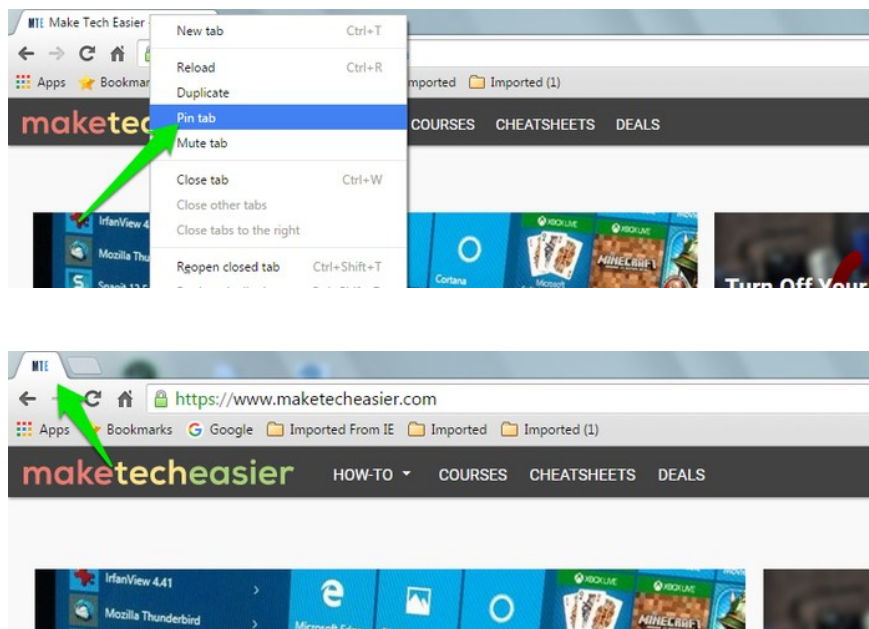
MTE Make Tech Easier

New tab Ctrl+T
Reload Ctrl+R
Duplicate
Pin tab
Mute tab
Close tab Ctrl+W
Close other tabs
Close tabs to the right
Reopen closed tab Ctrl+Shift+T

Apps Bookmar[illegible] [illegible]mported Imported (1)

maketec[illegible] COURSES CHEATSHEETS DEALS

IrfanView 4.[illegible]
Mozilla Thu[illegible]
Snagit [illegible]
XBOX LIVE
XBOX LIVE
MINECRAFT
Cortana
Microsoft
Turn Off Your

MTE

https://www.maketecheasier.com

Apps Bookmarks Google Imported From IE Imported Imported (1)

maketecheasier HOW-TO COURSES CHEATSHEETS DEALS

IrfanView 4.41
Mozilla Thunderbird
XBOX LIVE
XBOX LIVE
MINECRAFT
Microsoft E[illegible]